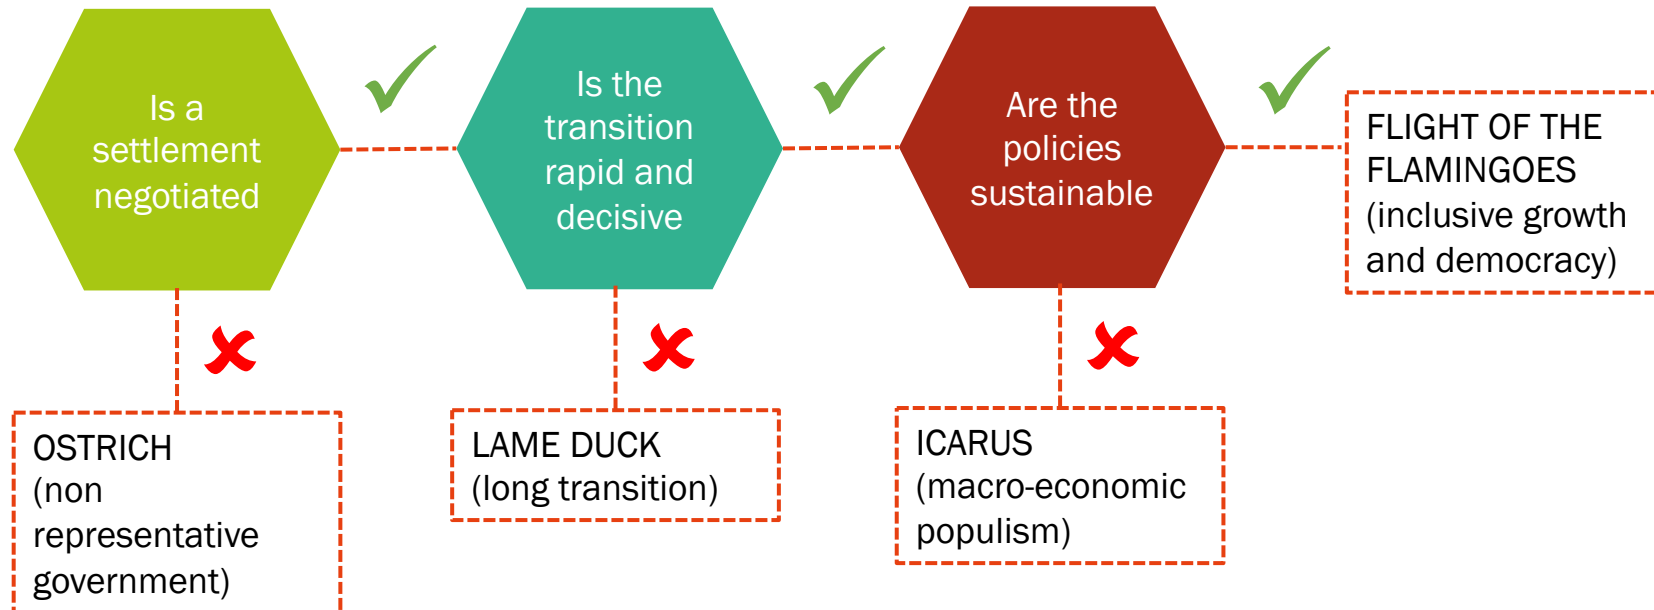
Is a settlement negotiated

Is the transition rapid and decisive

Are the policies sustainable

FLIGHT OF THE FLAMINGOES (inclusive growth and democracy)

OSTRICH (non representative government)

LAME DUCK (long transition)

ICARUS (macro-economic populism)